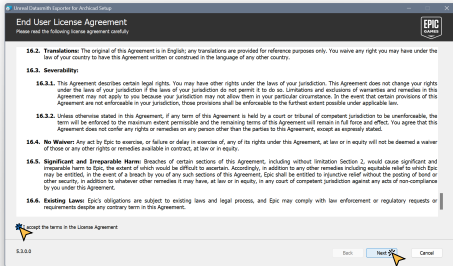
Unreal Datasmith Exporter for Archicad Setup

End User License Agreement
Please read the following license agreement carefully

EPIC GAMES

16.2. Translations: The original of this Agreement is in English; any translations are provided for reference purposes only. You waive any right you may have under the law of your country to have this Agreement written or construed in the language of any other country.

16.3. Severability:

16.3.1. This Agreement describes certain legal rights. You may have other rights under the laws of your jurisdiction. This Agreement does not change your rights under the laws of your jurisdiction if the laws of your jurisdiction do not permit it to do so. Limitations and exclusions of warranties and remedies in this Agreement may not apply to you because your jurisdiction may not allow them in your particular circumstance. In the event that certain provisions of this Agreement are not enforceable in your jurisdiction, those provisions shall be enforceable to the furthest extent possible under applicable law.

16.3.2. Unless otherwise stated in this Agreement, if any term of this Agreement is held by a court or tribunal of competent jurisdiction to be unenforceable, the term will be enforced to the maximum extent permissible and the remaining terms of this Agreement will remain in full force and effect. You agree that this Agreement does not confer any rights or remedies on any person other than the parties to this Agreement, except as expressly stated.

16.4. No Waiver: Any act by Epic to exercise, or failure or delay in exercise of, any of its rights under this Agreement, at law or in equity will not be deemed a waiver of those or any other rights or remedies available in contract, at law or in equity.

16.5. Significant and Irreparable Harm: Breaches of certain sections of this Agreement, including without limitation Section 2, would cause significant and irreparable harm to Epic, the extent of which would be difficult to ascertain. Accordingly, in addition to any other remedies including equitable relief to which Epic may be entitled, in the event of a breach by you of any such sections of this Agreement, Epic shall be entitled to injunctive relief without the posting of bond or other security, in addition to whatever other remedies it may have, at law or in equity, in any court of competent jurisdiction against any acts of non-compliance by you under this Agreement.

16.6. Existing Laws: Epic's obligations are subject to existing laws and legal process, and Epic may comply with law enforcement or regulatory requests or requirements despite any contrary term in this Agreement.

I accept the terms in the License Agreement

5.3.0.0

Back    Next    Cancel